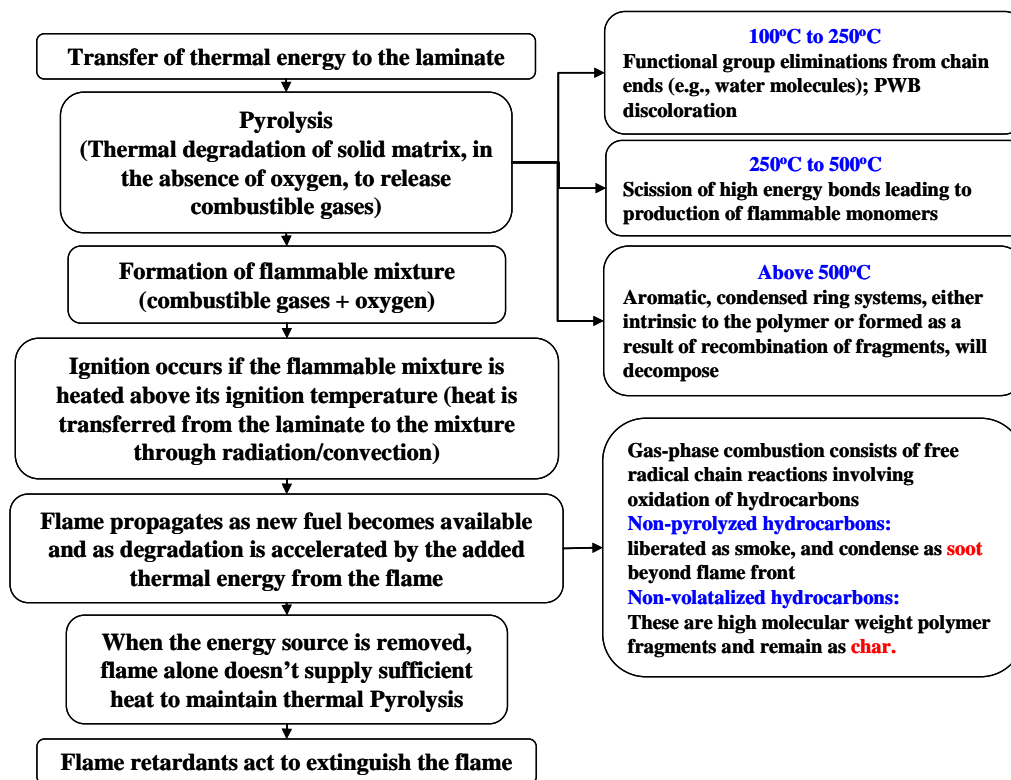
Transfer of thermal energy to the laminate

Pyrolysis
(Thermal degradation of solid matrix, in the absence of oxygen, to release combustible gases)

Formation of flammable mixture
(combustible gases + oxygen)

Ignition occurs if the flammable mixture is heated above its ignition temperature (heat is transferred from the laminate to the mixture through radiation/convection)

Flame propagates as new fuel becomes available and as degradation is accelerated by the added thermal energy from the flame

When the energy source is removed, flame alone doesn't supply sufficient heat to maintain thermal Pyrolysis

Flame retardants act to extinguish the flame

100$^o$C to 250$^o$C
Functional group eliminations from chain ends (e.g., water molecules); PWB discoloration

250$^o$C to 500$^o$C
Scission of high energy bonds leading to production of flammable monomers

Above 500$^o$C
Aromatic, condensed ring systems, either intrinsic to the polymer or formed as a result of recombination of fragments, will decompose

Gas-phase combustion consists of free radical chain reactions involving oxidation of hydrocarbons
Non-pyrolyzed hydrocarbons:
liberated as smoke, and condense as soot beyond flame front
Non-volatalized hydrocarbons:
These are high molecular weight polymer fragments and remain as char.